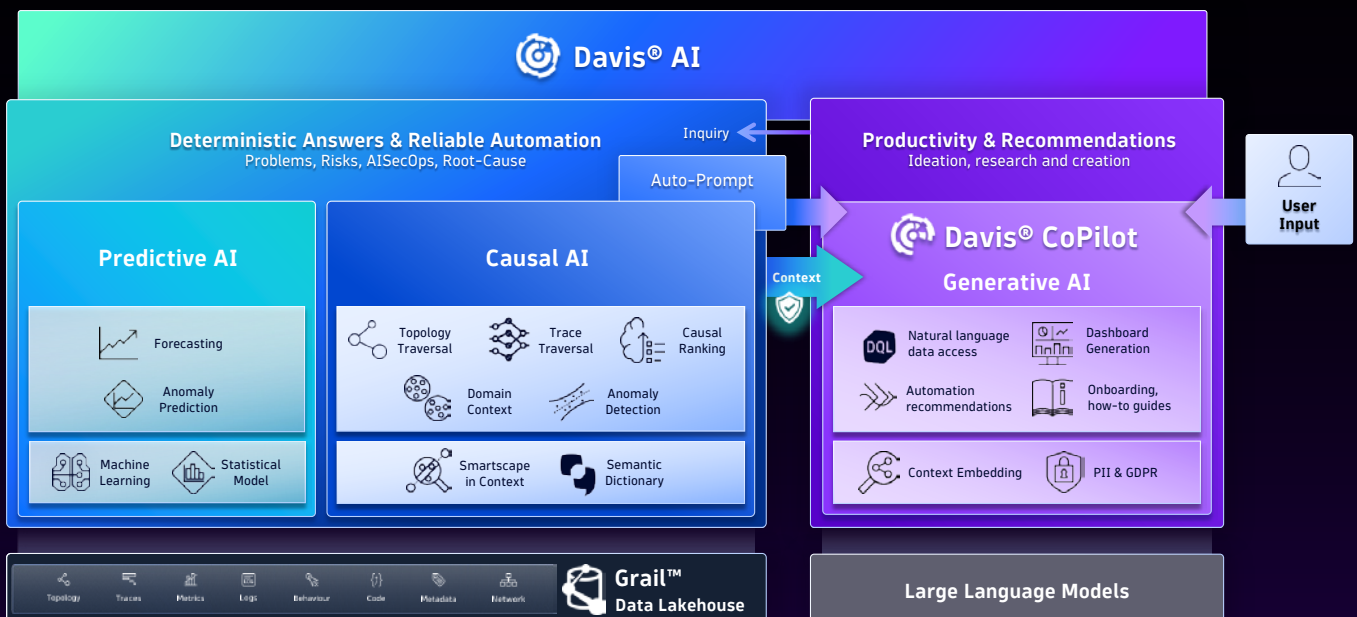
Davis® AI

Deterministic Answers & Reliable Automation
Problems, Risks, AISecOps, Root-Cause

Inquiry

Auto-Prompt

Productivity & Recommendations
Ideation, research and creation

User Input

Predictive AI

Forecasting

Anomaly Prediction

Machine Learning

Statistical Model

Causal AI

Topology Traversal

Trace Traversal

Causal Ranking

Domain Context

Anomaly Detection

Smartscape in Context

Semantic Dictionary

Context

Davis® CoPilot
Generative AI

DQL

Natural language data access

Dashboard Generation

Automation recommendations

Onboarding, how-to guides

Context Embedding

PII & GDPR

Topology Traces Metrics Logs Behaviour Code Metadata Network

Grail™
Data Lakehouse

Large Language Models